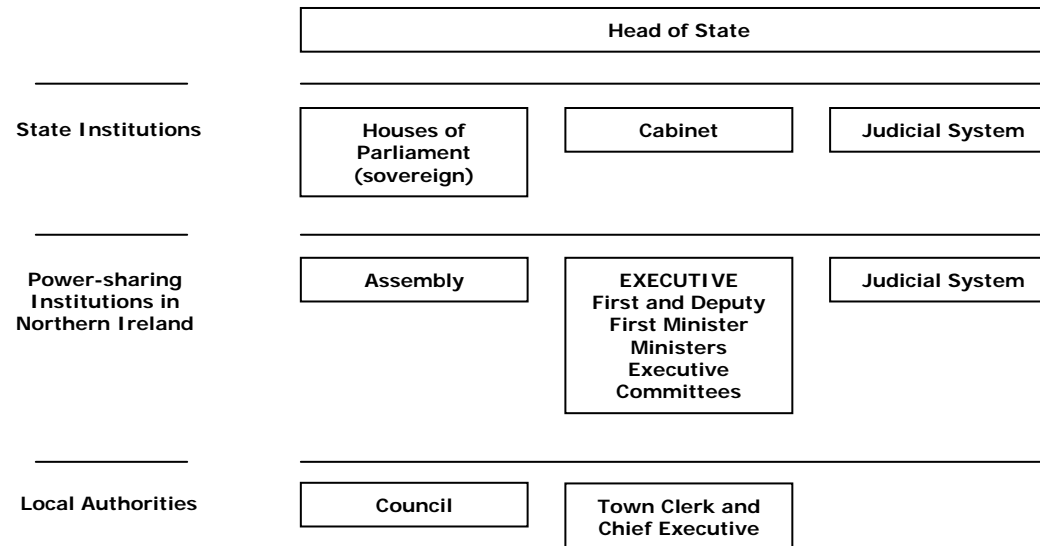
Head of State

State Institutions

Houses of Parliament (sovereign)

Cabinet

Judicial System

Power-sharing Institutions in Northern Ireland

Assembly

EXECUTIVE
First and Deputy First Minister
Ministers
Executive Committees

Judicial System

Local Authorities

Council

Town Clerk and Chief Executive